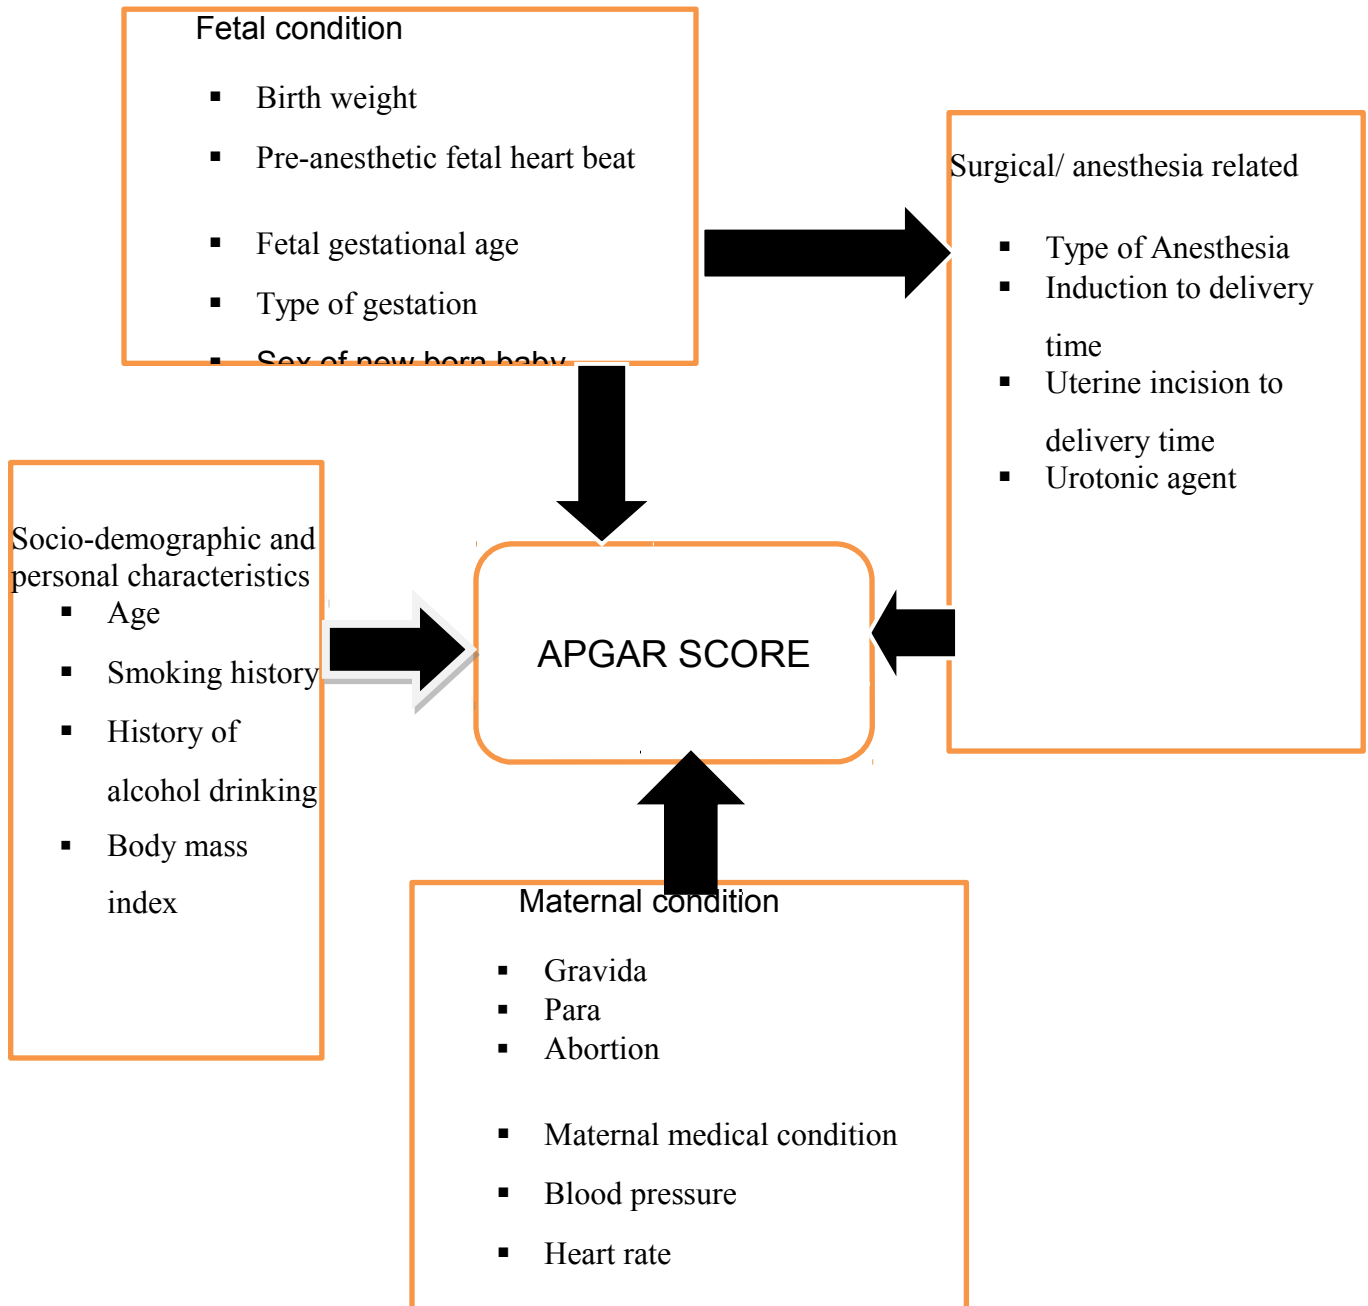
Fetal condition

- Birth weight
- Pre-anesthetic fetal heart beat
- Fetal gestational age
- Type of gestation
- Sex of new born baby

Surgical/ anesthesia related

- Type of Anesthesia
- Induction to delivery time
- Uterine incision to delivery time
- Urotonic agent

Socio-demographic and personal characteristics

- Age
- Smoking history
- History of alcohol drinking
- Body mass index

APGAR SCORE

Maternal condition

- Gravida
- Para
- Abortion
- Maternal medical condition
- Blood pressure
- Heart rate